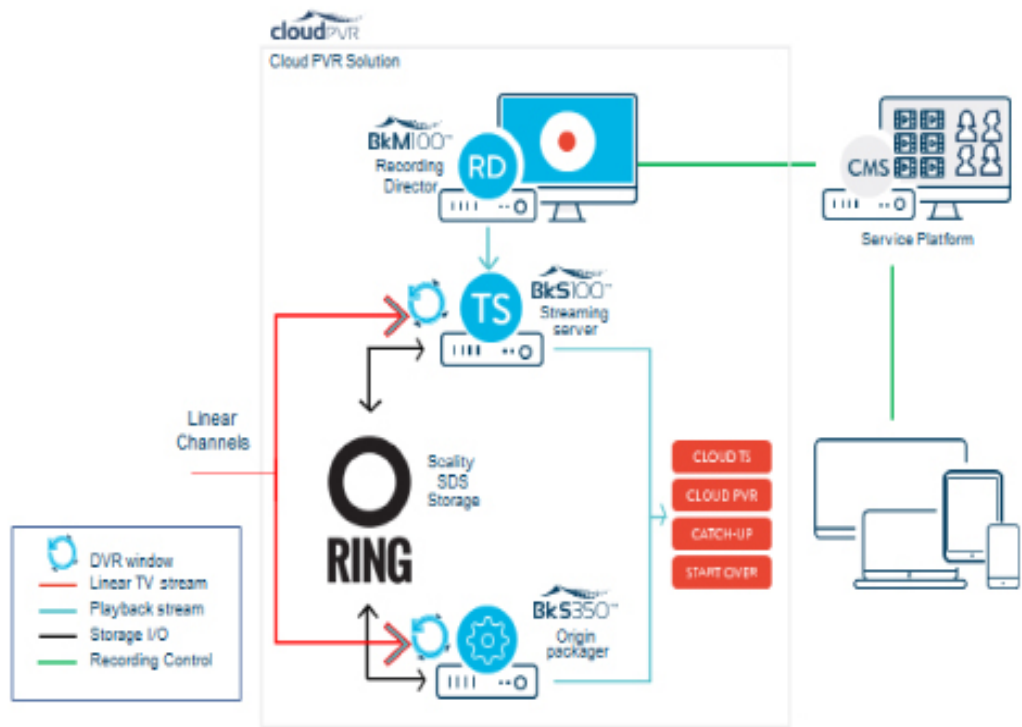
cloudPVR

Cloud PVR Solution

BkM100™
Recording Director

RD

CMS

Service Platform

TS

BkS100™
Streaming server

Linear Channels

Scality SDS Storage

RING

CLOUD TS
CLOUD PVR
CATCH-UP
START OVER

BkS350™
Origin packager

DVR window
Linear TV stream
Playback stream
Storage I/O
Recording Control